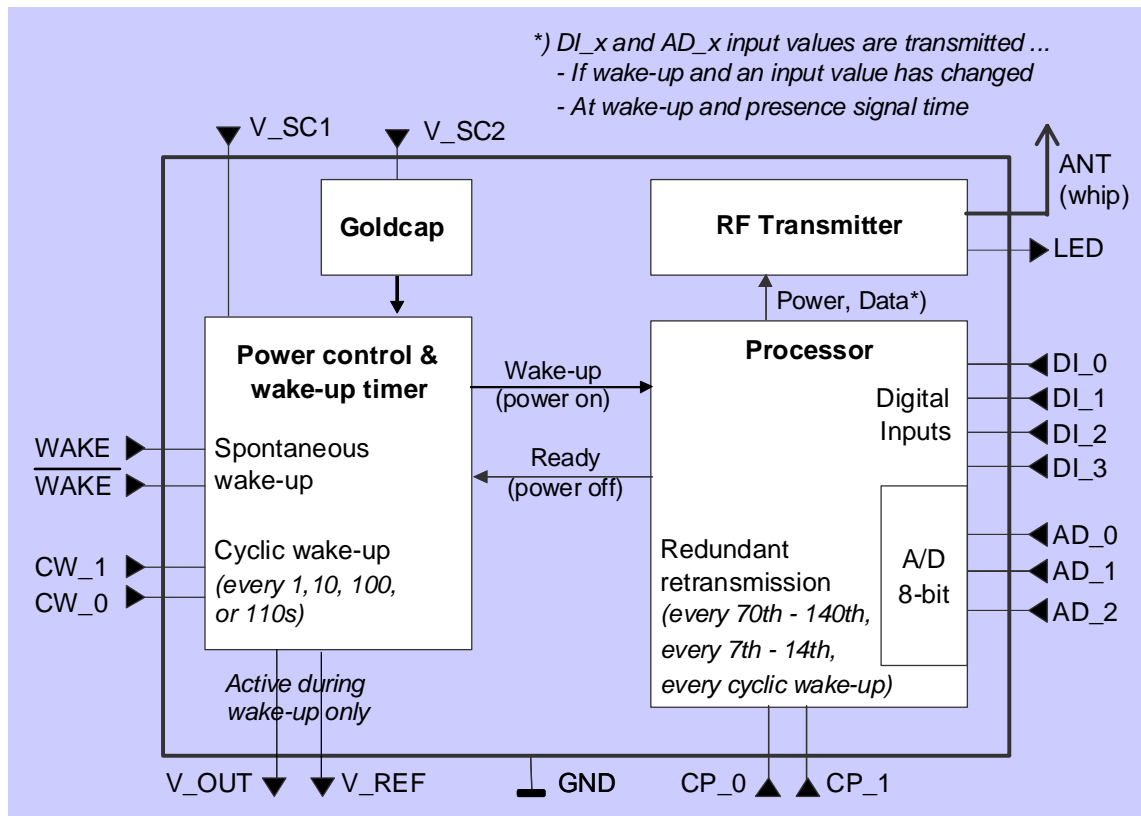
*) DI_x and AD_x input values are transmitted ...
- If wake-up and an input value has changed
- At wake-up and presence signal time

V_SC1
V_SC2

ANT
(whip)

Goldcap

RF Transmitter

LED

Power, Data*)

Power control & wake-up timer

Wake-up
(power on)

Processor

DI_0
DI_1
DI_2
DI_3

Digital Inputs

WAKE
$\overline{\text{WAKE}}$

Spontaneous wake-up

Ready
(power off)

CW_1
CW_0

Cyclic wake-up
(every 1,10, 100, or 110s)

Redundant retransmission
(every 70th - 140th, every 7th - 14th, every cyclic wake-up)

A/D
8-bit

AD_0
AD_1
AD_2

Active during wake-up only

V_OUT
V_REF
GND
CP_0
CP_1